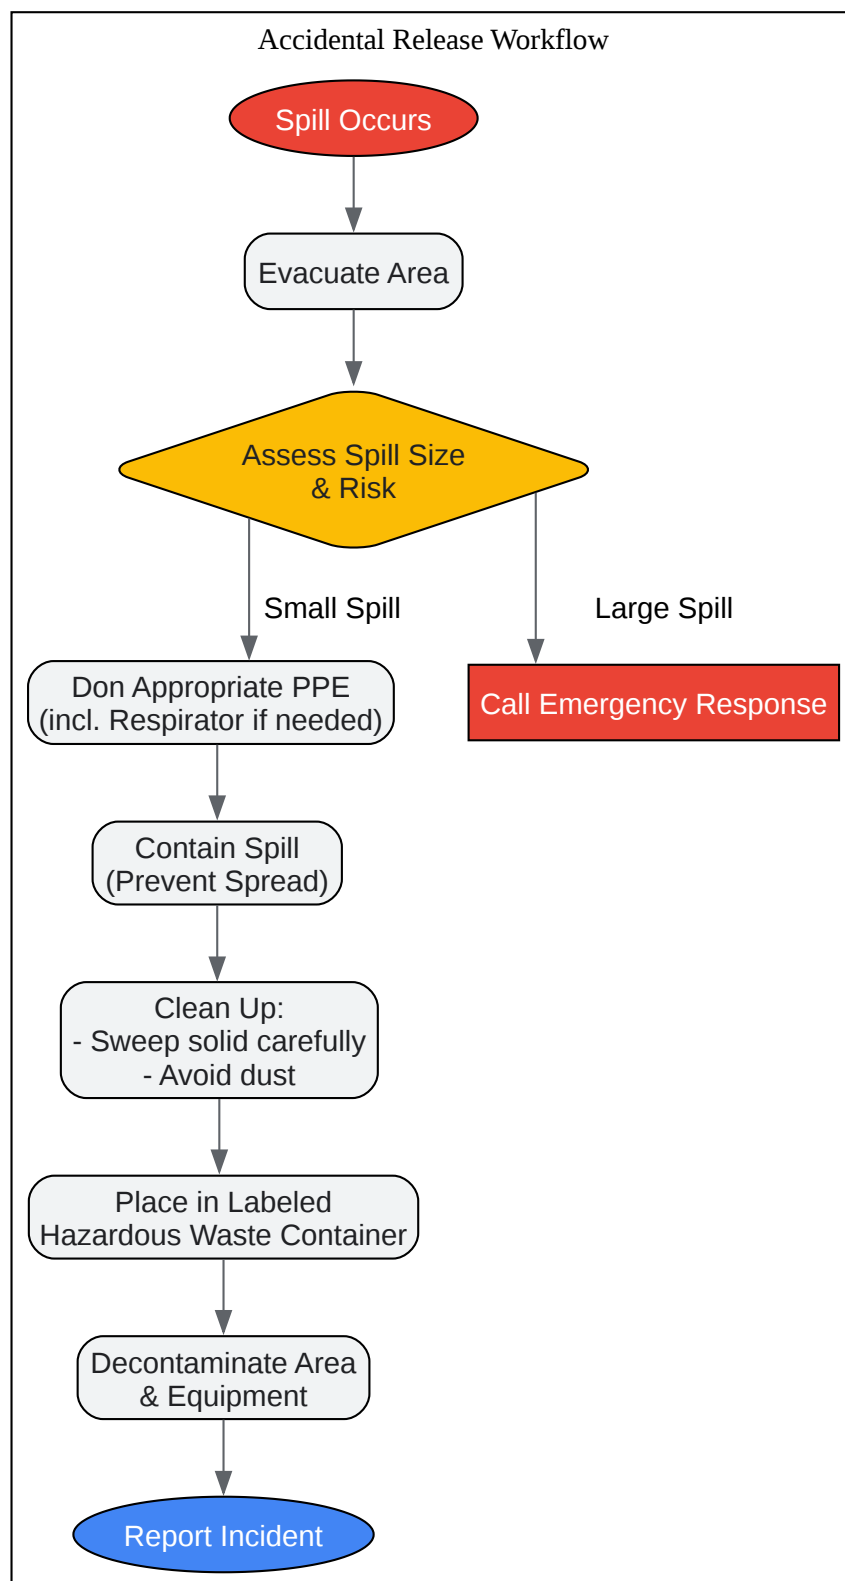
Accidental Release Workflow

Spill Occurs

Evacuate Area

Assess Spill Size & Risk

Small Spill

Large Spill

Don Appropriate PPE (incl. Respirator if needed)

Call Emergency Response

Contain Spill (Prevent Spread)

Clean Up:
- Sweep solid carefully
- Avoid dust

Place in Labeled Hazardous Waste Container

Decontaminate Area & Equipment

Report Incident